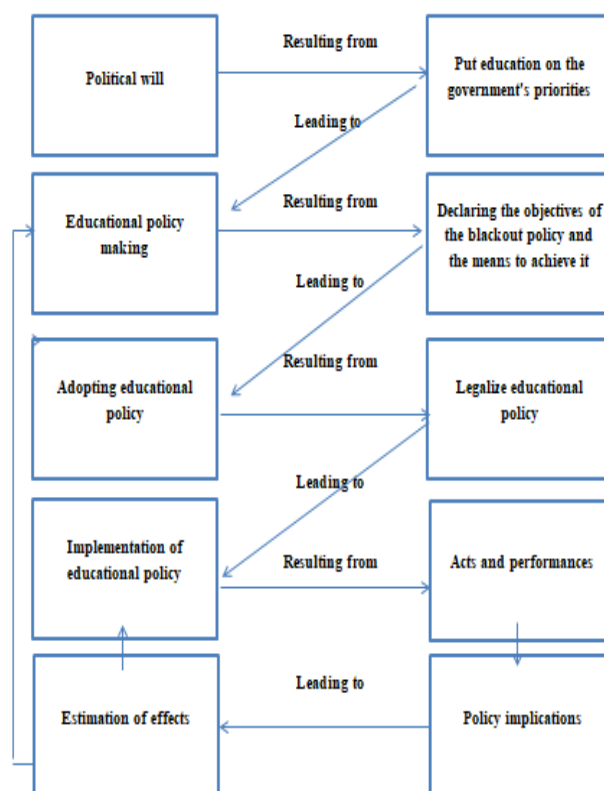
Political will

Resulting from

Put education on the government's priorities

Leading to

Educational policy making

Resulting from

Declaring the objectives of the blackout policy and the means to achieve it

Leading to

Adopting educational policy

Resulting from

Legalize educational policy

Leading to

Implementation of educational policy

Resulting from

Acts and performances

Estimation of effects

Leading to

Policy implications